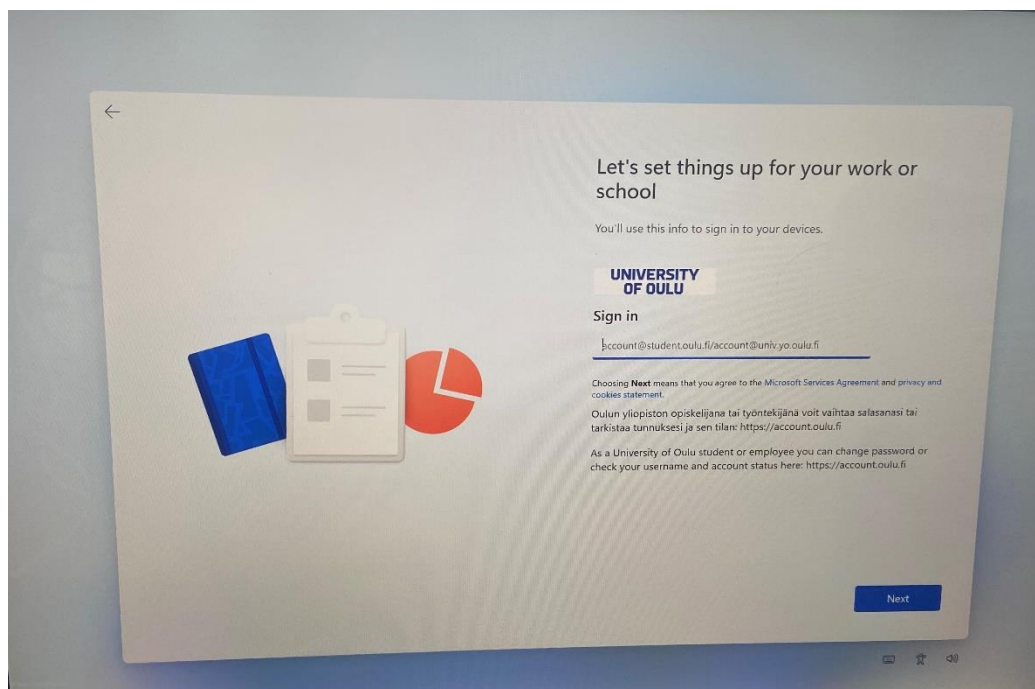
Let's set things up for your work or school

You'll use this info to sign in to your devices.

UNIVERSITY OF OULU

Sign in

account@student.oulu.fi/account@univ.yo.oulu.fi

Choosing **Next** means that you agree to the Microsoft Services Agreement and privacy and cookies statement.

Oulun yliopiston opiskelijana tai työntekijänä voit vaihtaa salasanasi tai tarkistaa tunnuksesi ja sen tilan: https://account.oulu.fi

As a University of Oulu student or employee you can change password or check your username and account status here: https://account.oulu.fi

Next